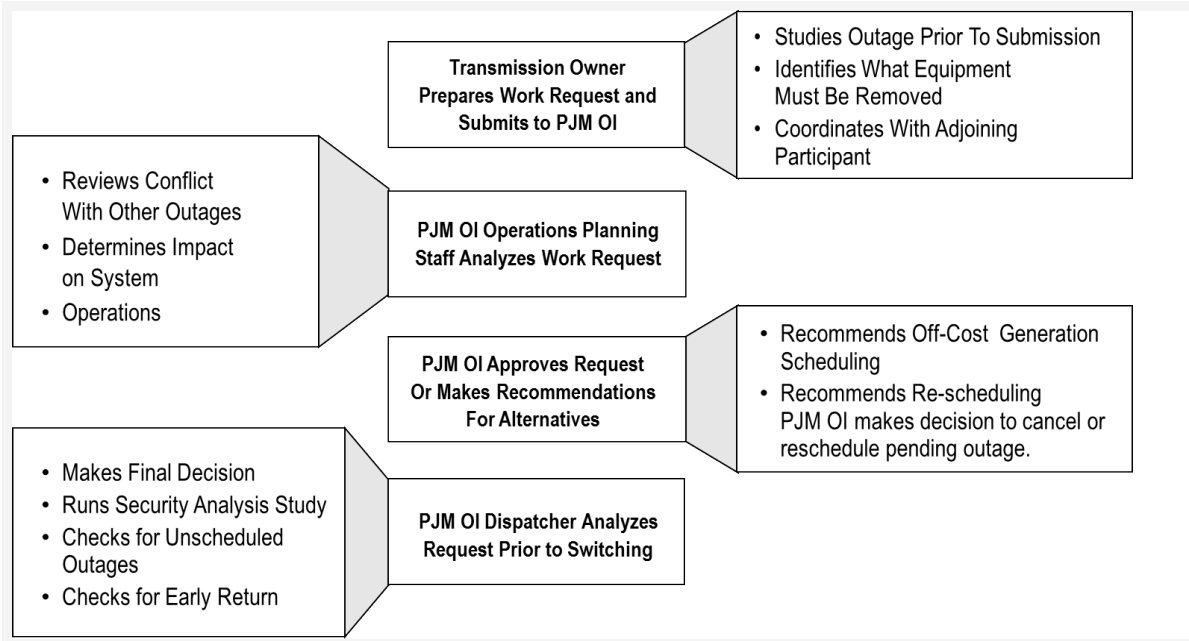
Transmission Owner Prepares Work Request and Submits to PJM OI

• Studies Outage Prior To Submission
• Identifies What Equipment Must Be Removed
• Coordinates With Adjoining Participant

• Reviews Conflict With Other Outages
• Determines Impact on System
• Operations

PJM OI Operations Planning Staff Analyzes Work Request

PJM OI Approves Request Or Makes Recommendations For Alternatives

• Recommends Off-Cost Generation Scheduling
• Recommends Re-scheduling PJM OI makes decision to cancel or reschedule pending outage.

• Makes Final Decision
• Runs Security Analysis Study
• Checks for Unscheduled Outages
• Checks for Early Return

PJM OI Dispatcher Analyzes Request Prior to Switching